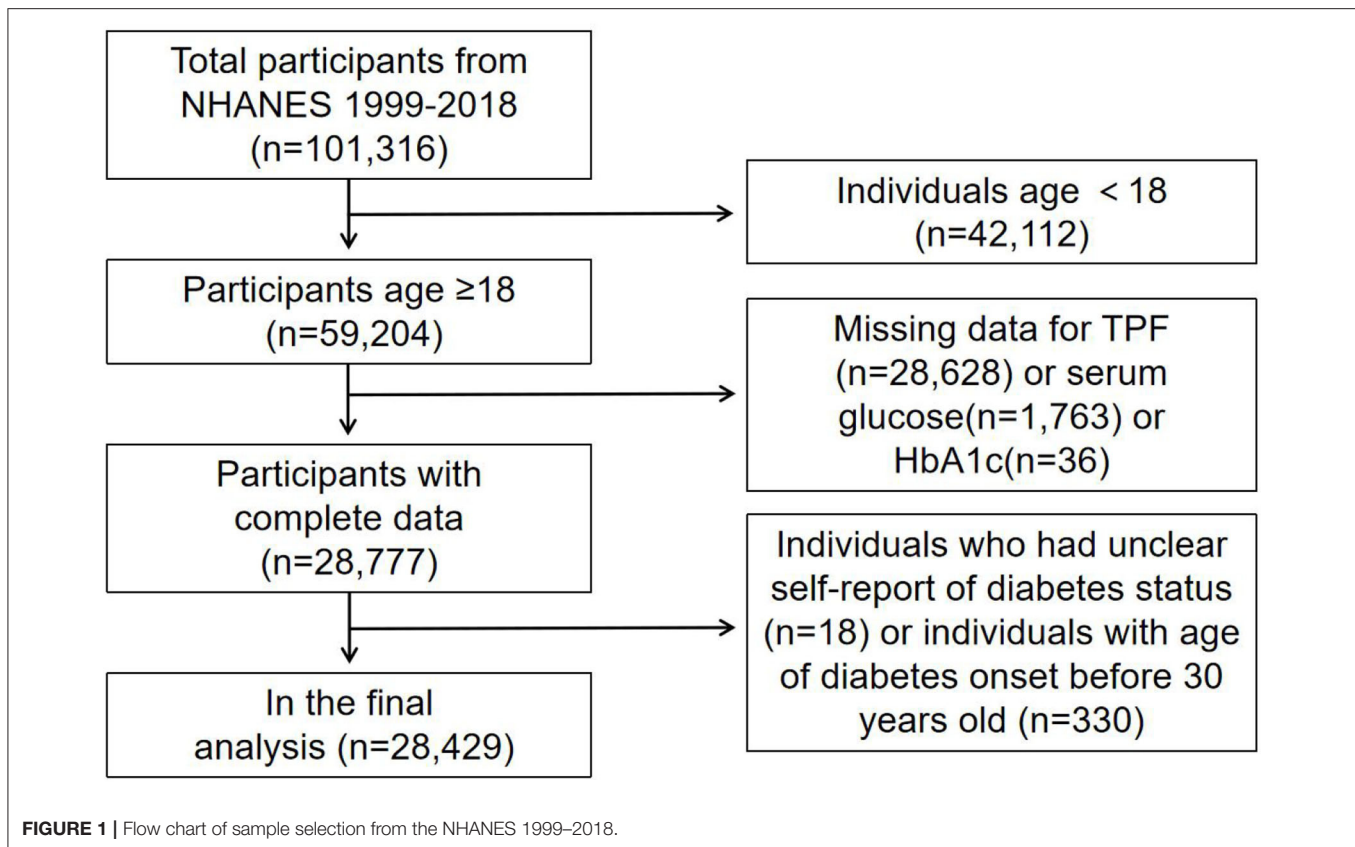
Total participants from NHANES 1999-2018 (n=101,316)

Individuals age < 18 (n=42,112)

Participants age ≥18 (n=59,204)

Missing data for TPF (n=28,628) or serum glucose(n=1,763) or HbA1c(n=36)

Participants with complete data (n=28,777)

Individuals who had unclear self-report of diabetes status (n=18) or individuals with age of diabetes onset before 30 years old (n=330)

In the final analysis (n=28,429)

FIGURE 1 | Flow chart of sample selection from the NHANES 1999–2018.